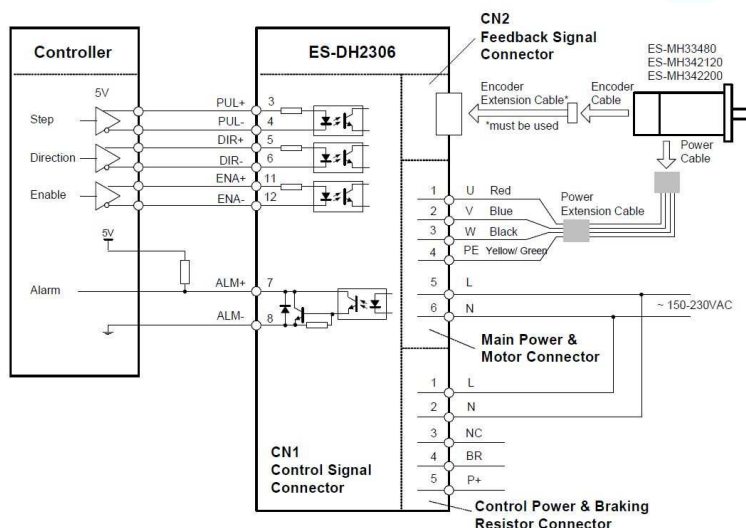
Controller

5V

Step

Direction

Enable

5V

Alarm

ES-DH2306

PUL+ 3

PUL- 4

DIR+ 5

DIR- 6

ENA+ 11

ENA- 12

ALM+ 7

ALM- 8

CN1
Control Signal
Connector

CN2
Feedback Signal
Connector

Encoder Extension Cable*

*must be used

Encoder Cable

ES-MH33480
ES-MH342120
ES-MH342200

Power Cable

Power Extension Cable

1 U Red

2 V Blue

3 W Black

4 PE Yellow/ Green

5 L

6 N

~ 150-230VAC

Main Power &
Motor Connector

1 L

2 N

3 NC

4 BR

5 P+

Control Power & Braking
Resistor Connector